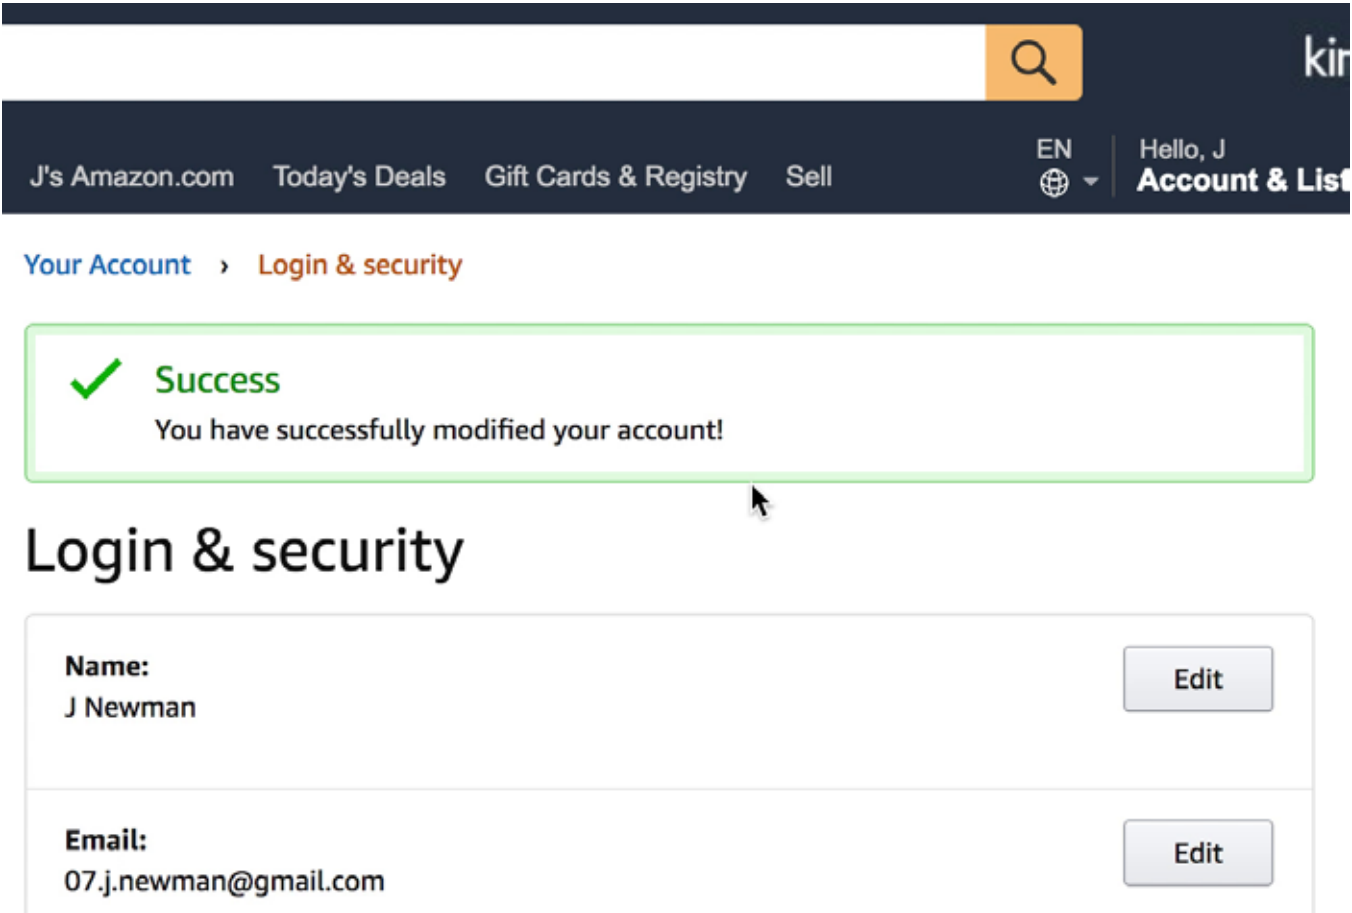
kir

J's Amazon.com Today's Deals Gift Cards & Registry Sell

EN

Hello, J
Account & List

Your Account › Login & security

Success
You have successfully modified your account!

Login & security

Name:
J Newman

Edit

Email:
07.j.newman@gmail.com

Edit